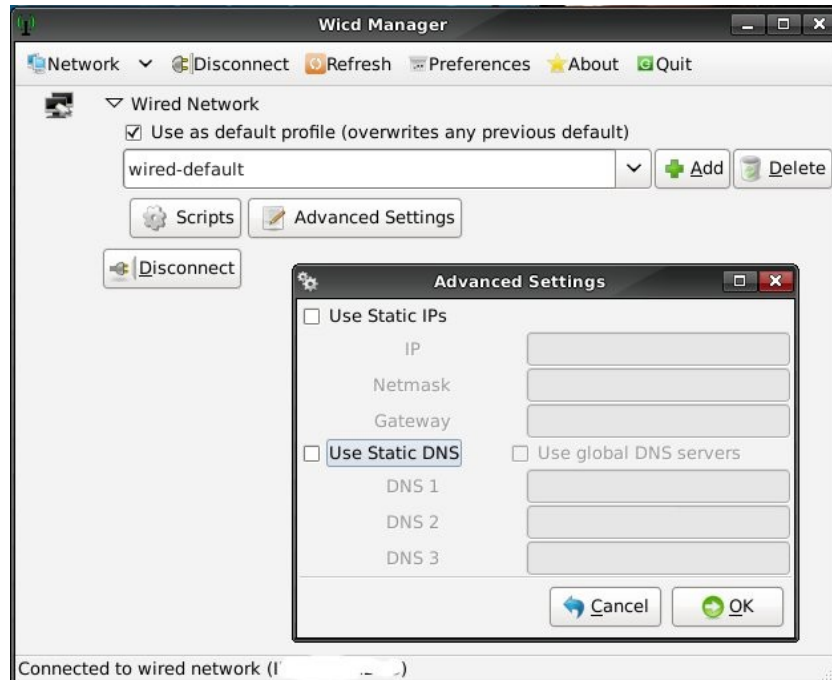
Wicd Manager

Network Disconnect Refresh Preferences About Quit

Wired Network

☑ Use as default profile (overwrites any previous default)

wired-default

Add Delete

Scripts Advanced Settings

Disconnect

Advanced Settings

☐ Use Static IPs

IP

Netmask

Gateway

☐ Use Static DNS ☐ Use global DNS servers

DNS 1

DNS 2

DNS 3

Cancel OK

Connected to wired network (I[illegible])